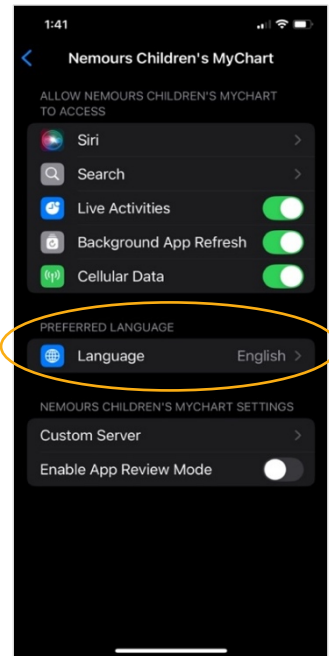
1:41

Nemours Children's MyChart

ALLOW NEMOURS CHILDREN'S MYCHART TO ACCESS

Siri

Search

Live Activities

Background App Refresh

Cellular Data

PREFERRED LANGUAGE

Language English

NEMOURS CHILDREN'S MYCHART SETTINGS

Custom Server

Enable App Review Mode